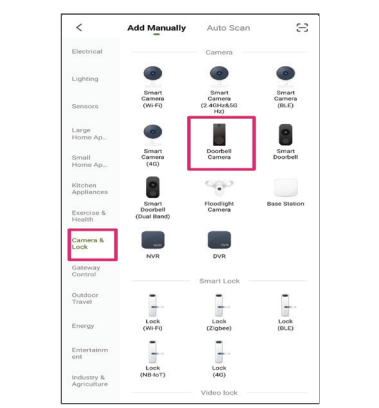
<

Add Manually

Auto Scan

Electrical

Lighting

Sensors

Large Home Ap...

Small Home Ap...

Kitchen Appliances

Exercise & Health

Camera & Lock

Gateway Control

Outdoor Travel

Energy

Entertainment

Industry & Agriculture

Camera

Smart Camera (Wi-Fi)

Smart Camera (2.4GHz&5GHz)

Smart Camera (BLE)

Smart Camera (4G)

Doorbell Camera

Smart Doorbell

Smart Doorbell (Dual Band)

Floodlight Camera

Base Station

NVR

DVR

Smart Lock

Lock (Wi-Fi)

Lock (Zigbee)

Lock (BLE)

Lock (NB-IoT)

Lock (4G)

Video lock